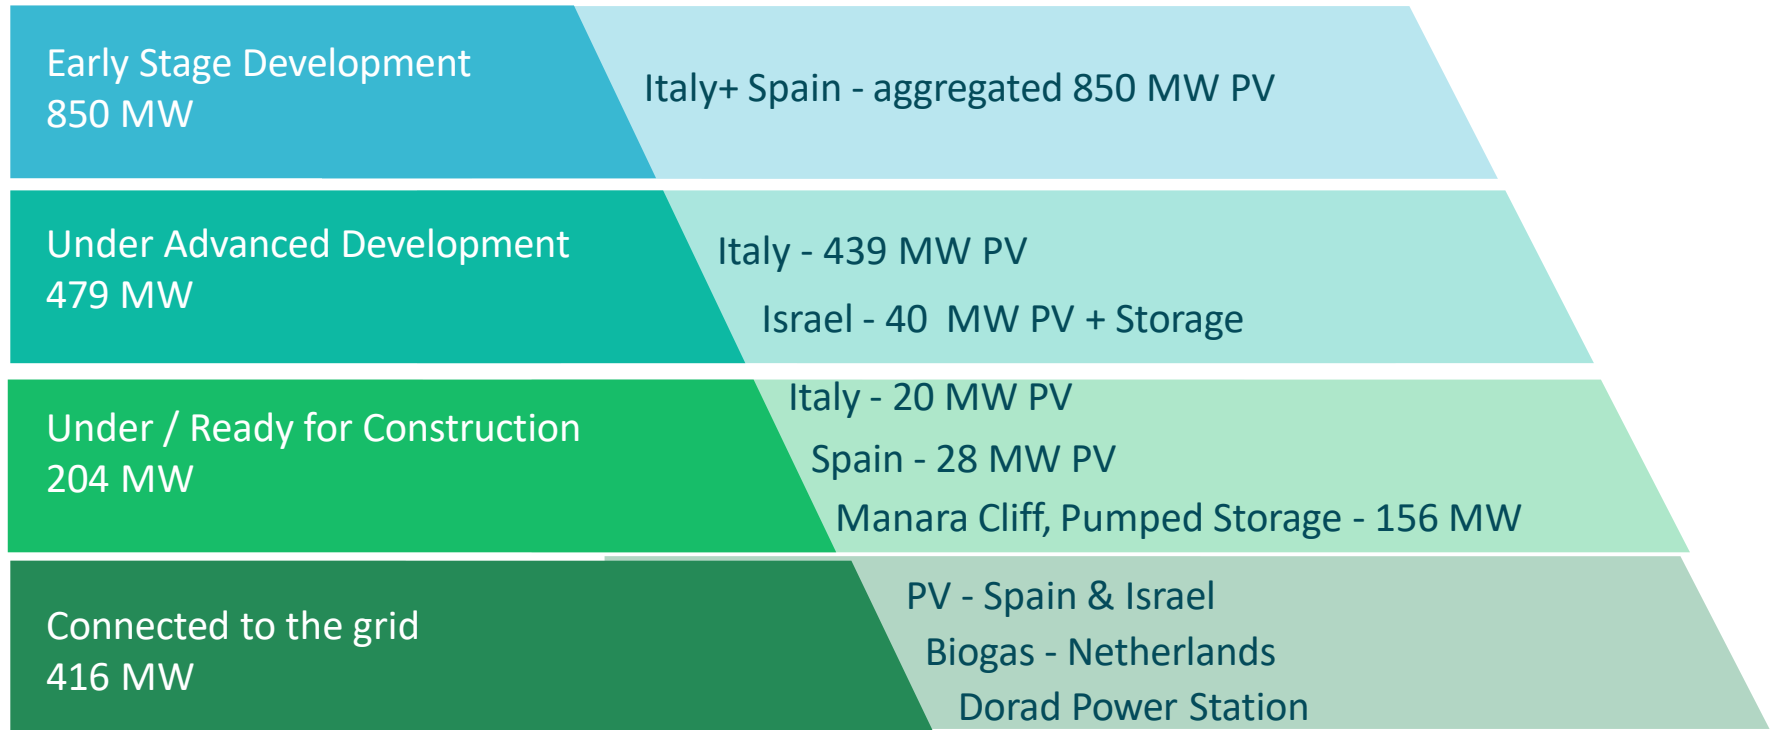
Early Stage Development
850 MW

Italy+ Spain - aggregated 850 MW PV

Under Advanced Development
479 MW

Italy - 439 MW PV

Israel - 40 MW PV + Storage

Under / Ready for Construction
204 MW

Italy - 20 MW PV

Spain - 28 MW PV

Manara Cliff, Pumped Storage - 156 MW

Connected to the grid
416 MW

PV - Spain & Israel

Biogas - Netherlands

Dorad Power Station